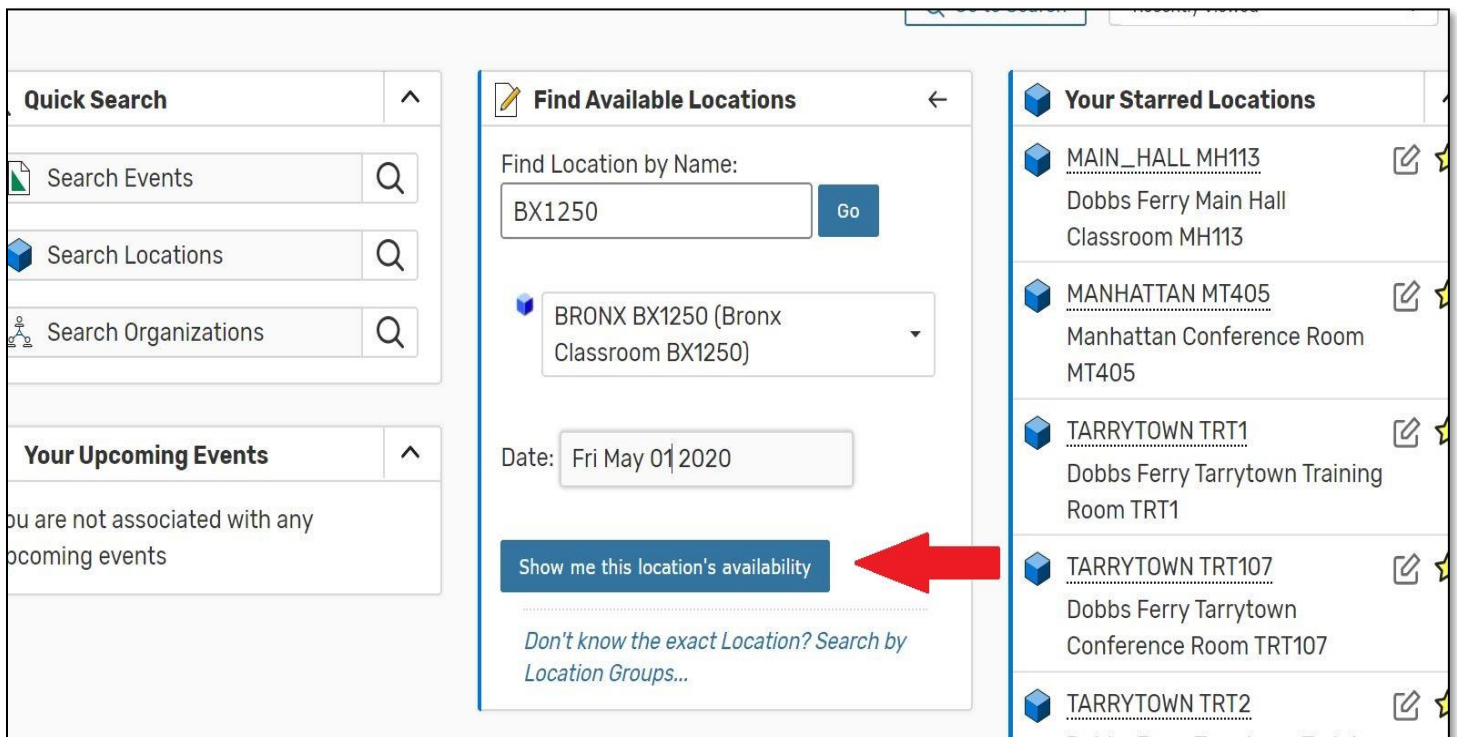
Quick Search

Search Events

Search Locations

Search Organizations

Your Upcoming Events

ou are not associated with any ocoming events

Find Available Locations

Find Location by Name:

BX1250

Go

BRONX BX1250 (Bronx Classroom BX1250)

Date: Fri May 01 2020

Show me this location's availability

Don't know the exact Location? Search by Location Groups...

Your Starred Locations

MAIN_HALL MH113
Dobbs Ferry Main Hall Classroom MH113

MANHATTAN MT405
Manhattan Conference Room MT405

TARRYTOWN TRT1
Dobbs Ferry Tarrytown Training Room TRT1

TARRYTOWN TRT107
Dobbs Ferry Tarrytown Conference Room TRT107

TARRYTOWN TRT2